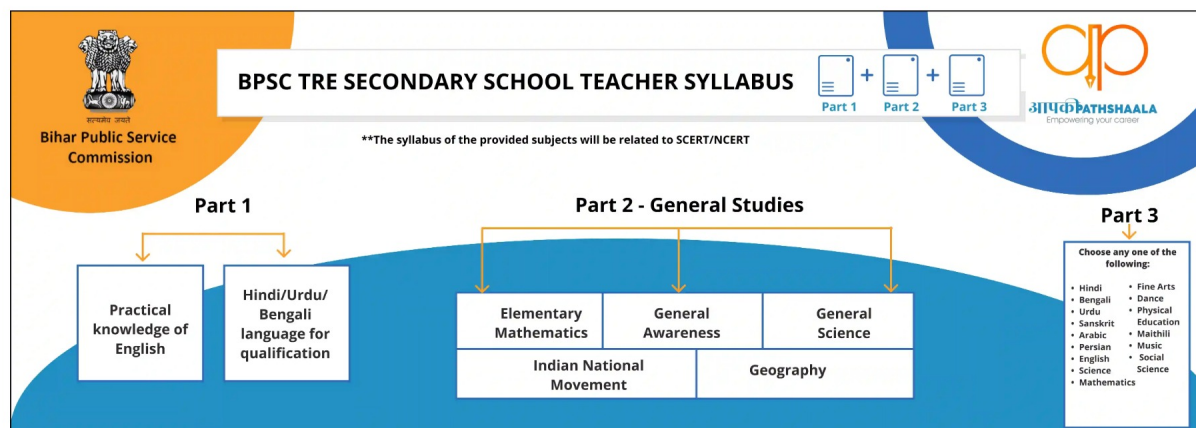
सत्यमेव जयते

Bihar Public Service Commission

BPSC TRE SECONDARY SCHOOL TEACHER SYLLABUS

Part 1 + Part 2 + Part 3

आपकीPATHSHAALA
Empowering your career

**The syllabus of the provided subjects will be related to SCERT/NCERT

Part 1

Practical knowledge of English

Hindi/Urdu/ Bengali language for qualification

Part 2 - General Studies

Elementary Mathematics

General Awareness

General Science

Indian National Movement

Geography

Part 3

Choose any one of the following:

- Hindi
- Bengali
- Urdu
- Sanskrit
- Arabic
- Persian
- English
- Science
- Mathematics
- Fine Arts
- Dance
- Physical Education
- Maithili
- Music
- Social Science